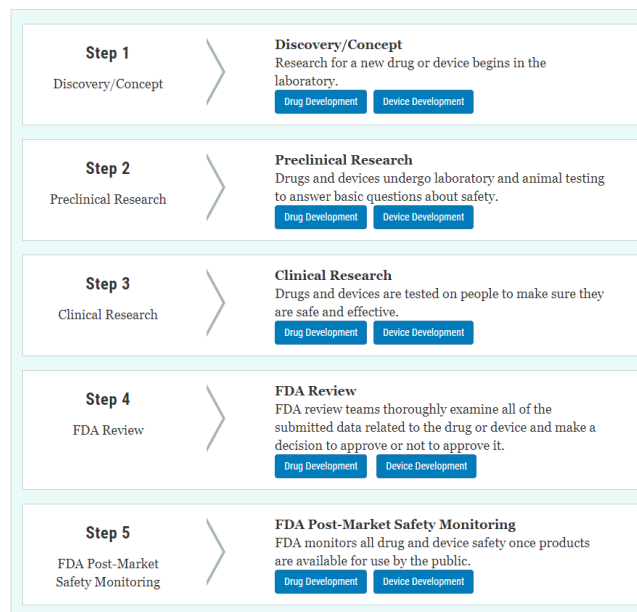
Step 1

Discovery/Concept

Discovery/Concept

Research for a new drug or device begins in the laboratory.

Drug Development Device Development

Step 2

Preclinical Research

Preclinical Research

Drugs and devices undergo laboratory and animal testing to answer basic questions about safety.

Drug Development Device Development

Step 3

Clinical Research

Clinical Research

Drugs and devices are tested on people to make sure they are safe and effective.

Drug Development Device Development

Step 4

FDA Review

FDA Review

FDA review teams thoroughly examine all of the submitted data related to the drug or device and make a decision to approve or not to approve it.

Drug Development Device Development

Step 5

FDA Post-Market Safety Monitoring

FDA Post-Market Safety Monitoring

FDA monitors all drug and device safety once products are available for use by the public.

Drug Development Device Development